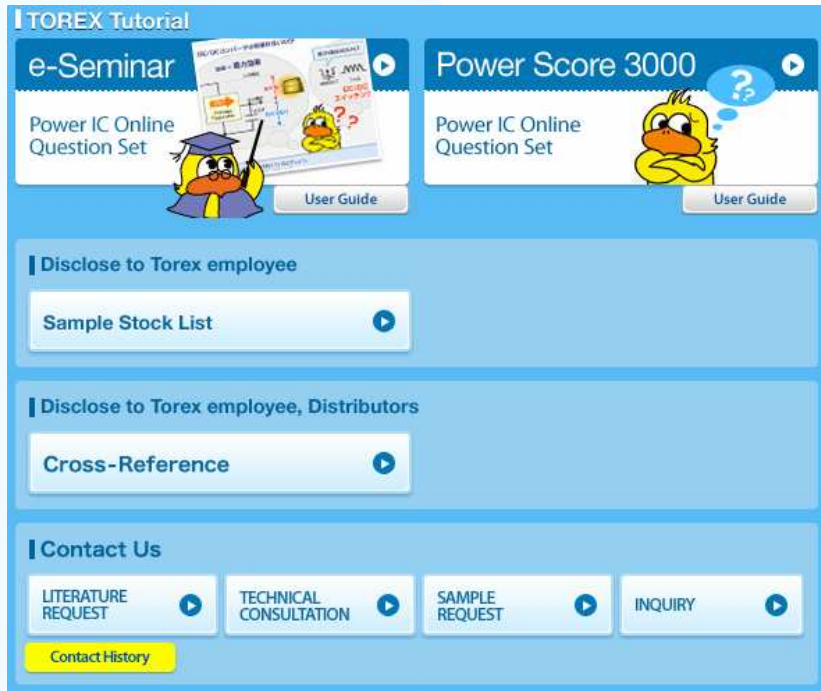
TOREX Tutorial

e-Seminar

Power IC Online Question Set

User Guide

Power Score 3000

Power IC Online Question Set

User Guide

Disclose to Torex employee

Sample Stock List

Disclose to Torex employee, Distributors

Cross-Reference

Contact Us

LITERATURE REQUEST

TECHNICAL CONSULTATION

SAMPLE REQUEST

INQUIRY

Contact History